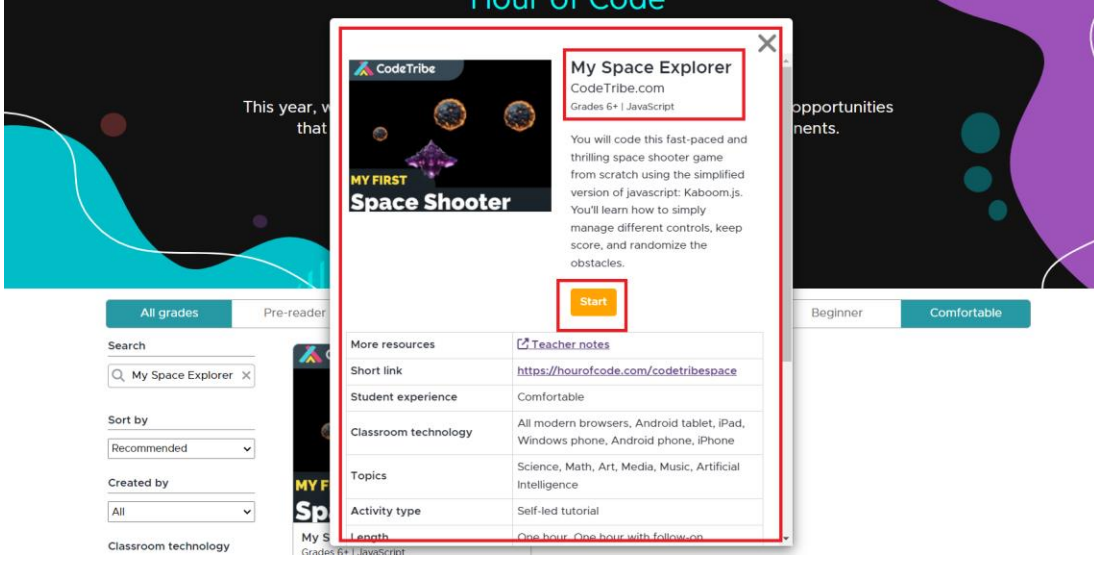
Hour of Code

This year, w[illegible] opportunities that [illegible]nents.

CodeTribe

MY FIRST
Space Shooter

My Space Explorer
CodeTribe.com
Grades 6+ | JavaScript

You will code this fast-paced and thrilling space shooter game from scratch using the simplified version of javascript: Kaboom.js. You'll learn how to simply manage different controls, keep score, and randomize the obstacles.

Start

| | |
|---|---|
| More resources | Teacher notes |
| Short link | https://hourofcode.com/codetribespace |
| Student experience | Comfortable |
| Classroom technology | All modern browsers, Android tablet, iPad, Windows phone, Android phone, iPhone |
| Topics | Science, Math, Art, Media, Music, Artificial Intelligence |
| Activity type | Self-led tutorial |
| Length | One hour, One hour with follow-on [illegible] |

All grades | Pre-reader | Beginner | Comfortable

Search
My Space Explorer

Sort by
Recommended

Created by
All

Classroom technology

MY F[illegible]
Sp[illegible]
My S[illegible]
Grades 6+ | JavaScript